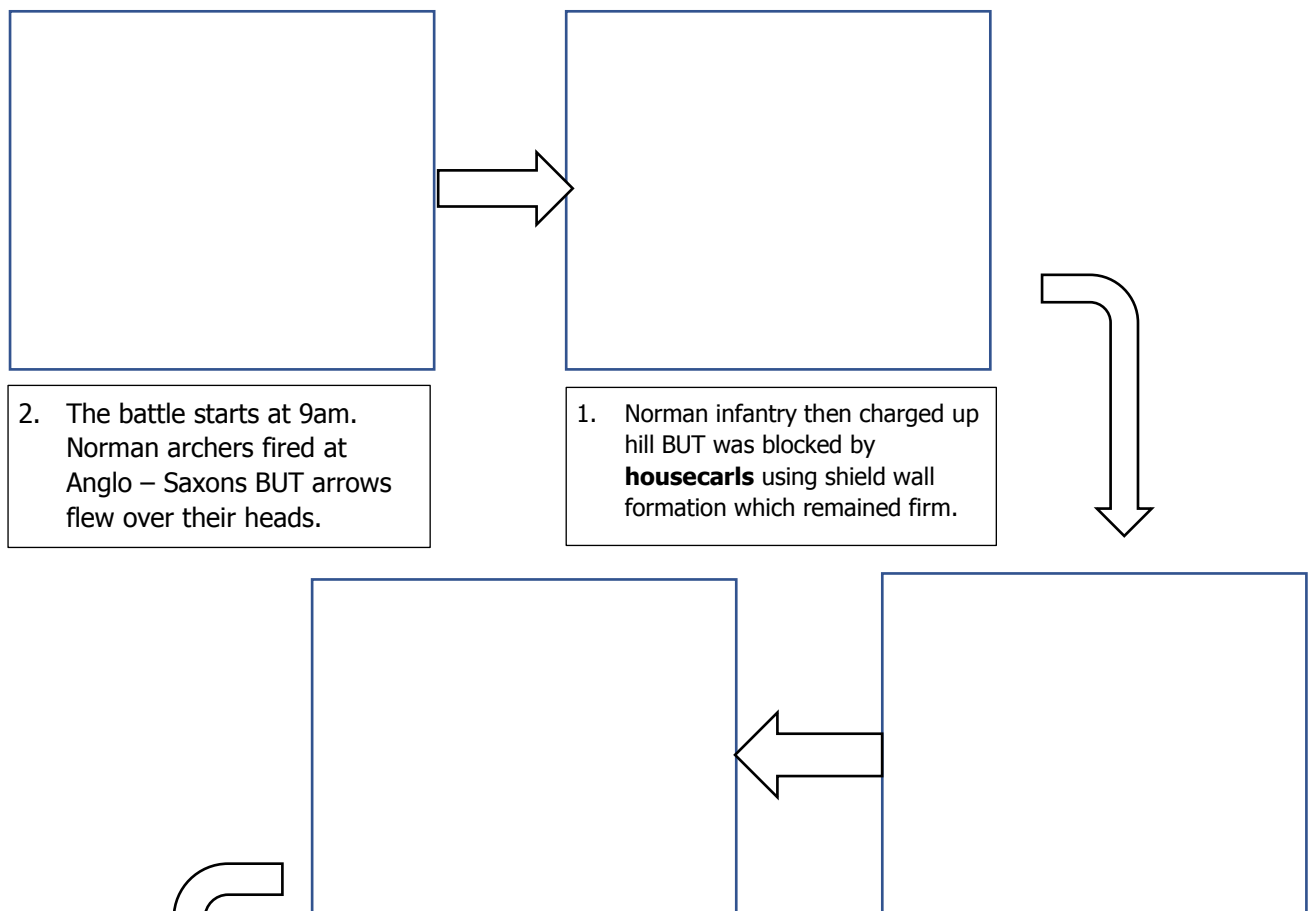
2. The battle starts at 9am. Norman archers fired at Anglo – Saxons BUT arrows flew over their heads.

1. Norman infantry then charged up hill BUT was blocked by **housecarls** using shield wall formation which remained firm.